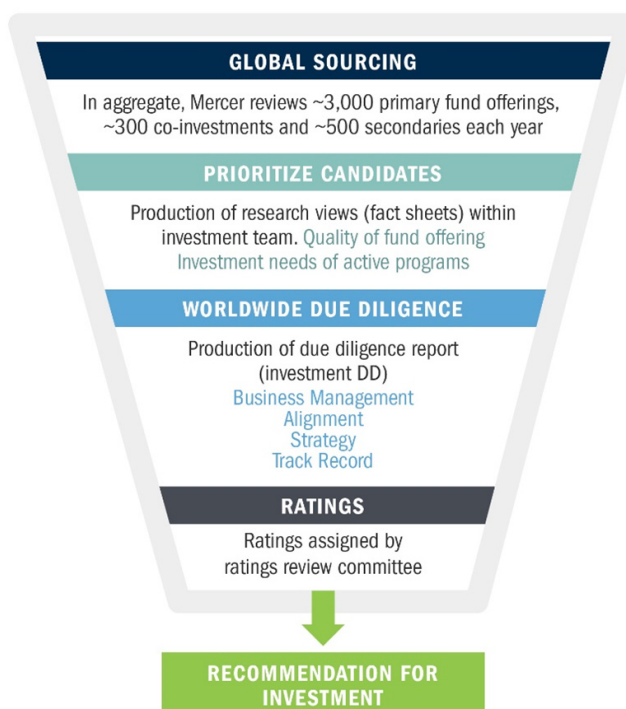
GLOBAL SOURCING

In aggregate, Mercer reviews ~3,000 primary fund offerings, ~300 co-investments and ~500 secondaries each year

PRIORITIZE CANDIDATES

Production of research views (fact sheets) within investment team. Quality of fund offering Investment needs of active programs

WORLDWIDE DUE DILIGENCE

Production of due diligence report (investment DD)
Business Management
Alignment
Strategy
Track Record

RATINGS

Ratings assigned by ratings review committee

RECOMMENDATION FOR INVESTMENT